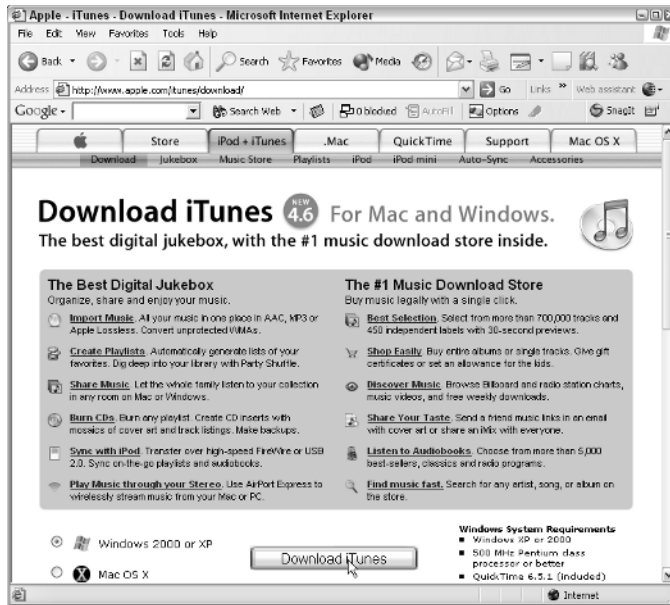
Apple - iTunes - Download iTunes - Microsoft Internet Explorer

File Edit View Favorites Tools Help

Back Search Favorites Media

Address http://www.apple.com/itunes/download/ Go Links Web assistant

Google Search Web 0 blocked AutoFill Options SnagIt

Store iPod + iTunes .Mac QuickTime Support Mac OS X

Download Jukebox Music Store Playlists iPod iPod mini Auto-Sync Accessories

Download iTunes NEW 4.6 For Mac and Windows.

The best digital jukebox, with the #1 music download store inside.

The Best Digital Jukebox

Organize, share and enjoy your music.

Import Music. All your music in one place in AAC, MP3 or Apple Lossless. Convert unprotected WMAs.

Create Playlists. Automatically generate lists of your favorites. Dig deep into your library with Party Shuffle.

Share Music. Let the whole family listen to your collection in any room on Mac or Windows.

Burn CDs. Burn any playlist. Create CD inserts with mosaics of cover art and track listings. Make backups.

Sync with iPod. Transfer over high-speed FireWire or USB 2.0. Sync on-the-go playlists and audiobooks.

Play Music through your Stereo. Use AirPort Express to wirelessly stream music from your Mac or PC.

The #1 Music Download Store

Buy music legally with a single click.

Best Selection. Select from more than 700,000 tracks and 450 independent labels with 30-second previews.

Shop Easily. Buy entire albums or single tracks. Give gift certificates or set an allowance for the kids.

Discover Music. Browse Billboard and radio station charts, music videos, and free weekly downloads.

Share Your Taste. Send a friend music links in an email with cover art or share an iMix with everyone.

Listen to Audiobooks. Choose from more than 5,000 best-sellers, classics and radio programs.

Find music fast. Search for any artist, song, or album on the store.

Windows 2000 or XP

Mac OS X

Download iTunes

Windows System Requirements
- Windows XP or 2000
- 500 MHz Pentium class processor or better
- QuickTime 6.5.1 (included)

Internet